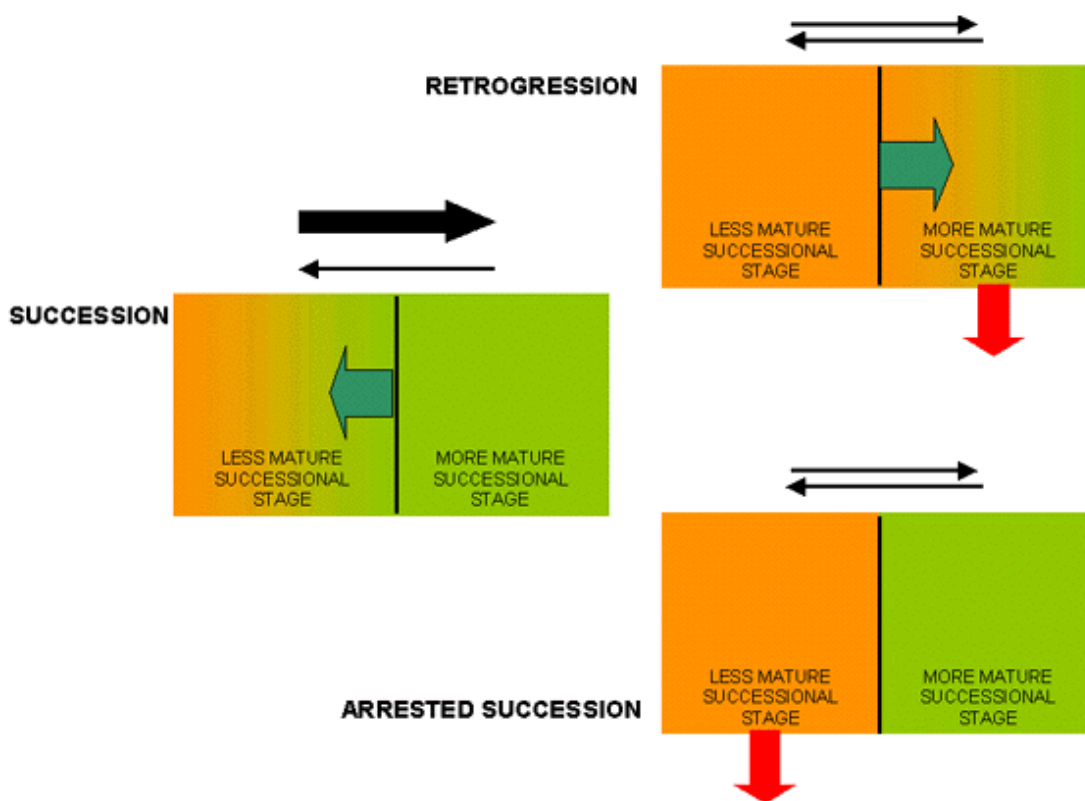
RETROGRESSION

LESS MATURE SUCCESSIONAL STAGE

MORE MATURE SUCCESSIONAL STAGE

SUCCESSION

LESS MATURE SUCCESSIONAL STAGE

MORE MATURE SUCCESSIONAL STAGE

LESS MATURE SUCCESSIONAL STAGE

MORE MATURE SUCCESSIONAL STAGE

ARRESTED SUCCESSION